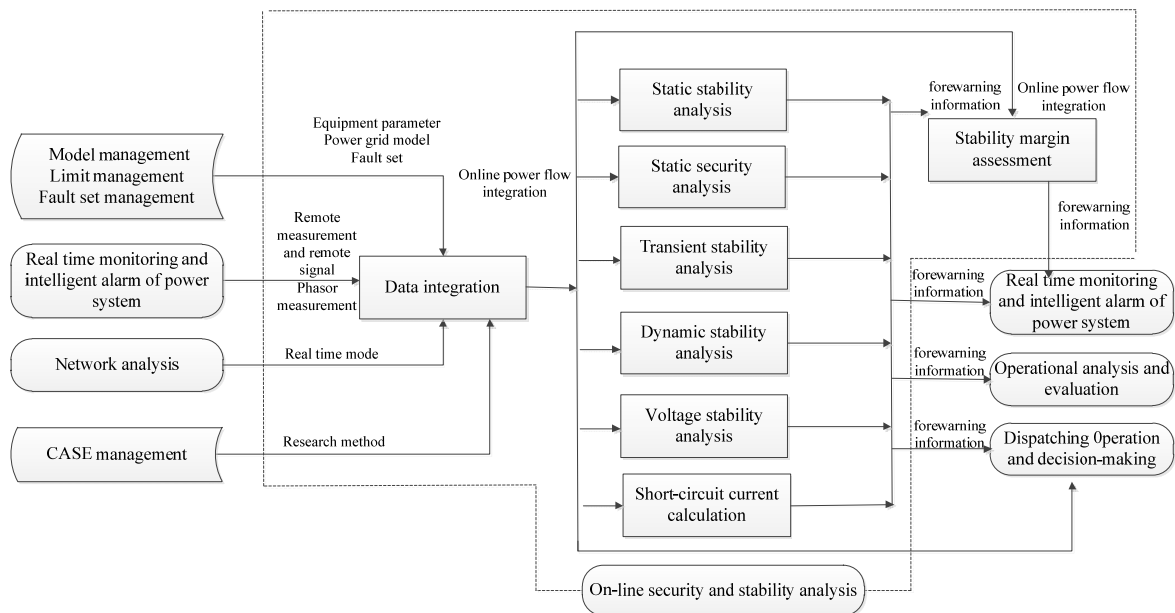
Model management
Limit management
Fault set management

Real time monitoring and intelligent alarm of power system

Network analysis

CASE management

Equipment parameter
Power grid model
Fault set

Remote measurement and remote signal
Phasor measurement

Real time mode

Research method

Data integration

Online power flow integration

Static stability analysis

Static security analysis

Transient stability analysis

Dynamic stability analysis

Voltage stability analysis

Short-circuit current calculation

forewarning information

Online power flow integration

Stability margin assessment

forewarning information

forewarning information

Real time monitoring and intelligent alarm of power system

forewarning information

Operational analysis and evaluation

forewarning information

Dispatching 0peration and decision-making

On-line security and stability analysis